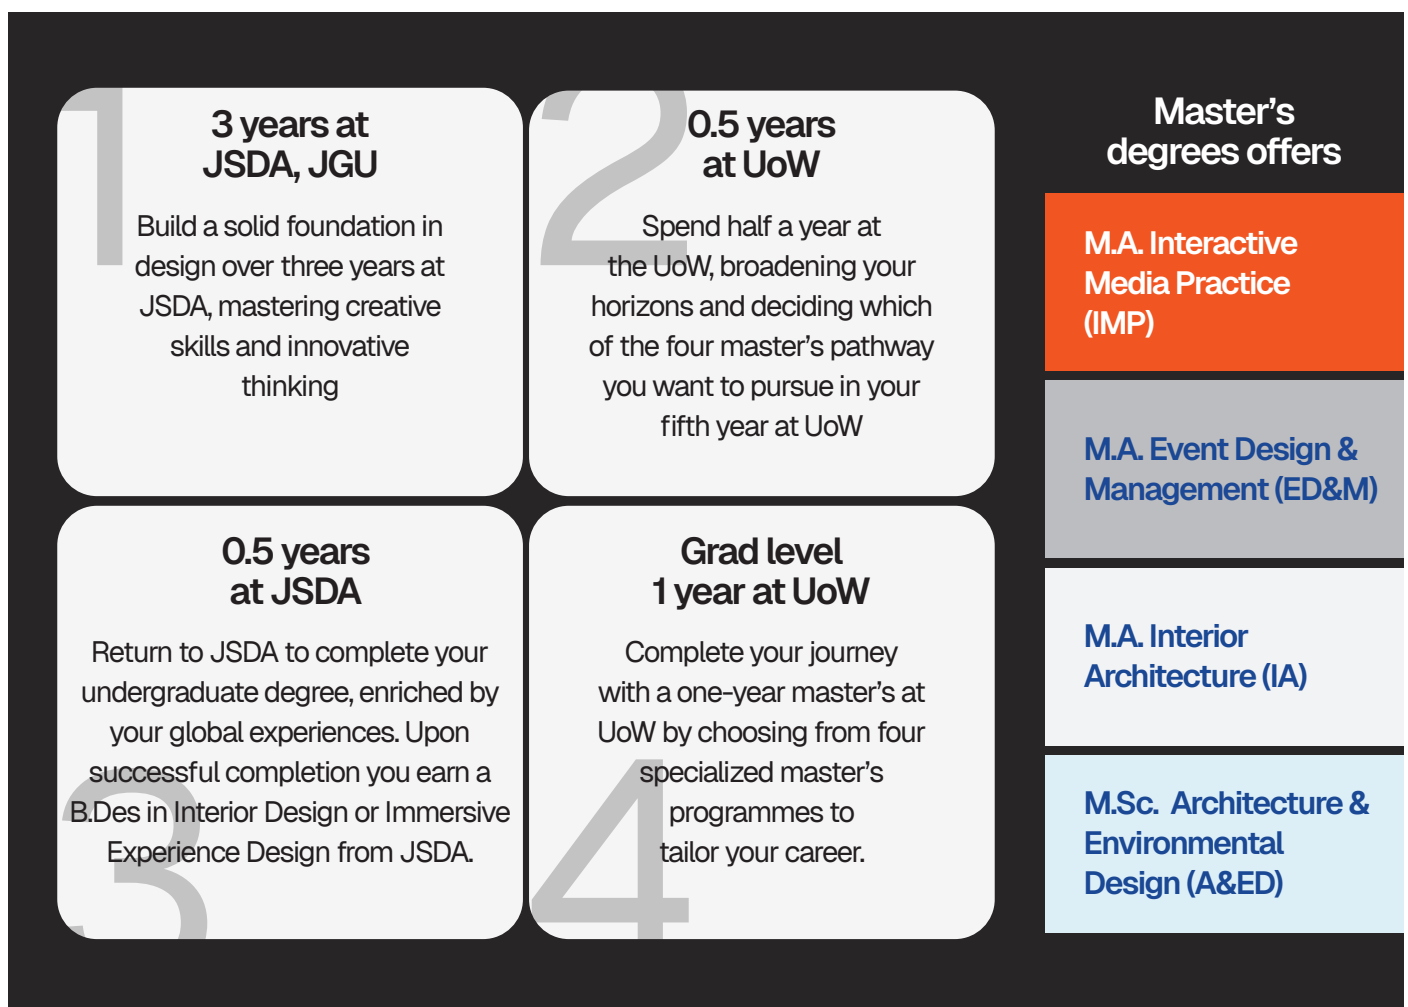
1

3 years at JSDA, JGU

Build a solid foundation in design over three years at JSDA, mastering creative skills and innovative thinking

2

0.5 years at UoW

Spend half a year at the UoW, broadening your horizons and deciding which of the four master's pathway you want to pursue in your fifth year at UoW

3

0.5 years at JSDA

Return to JSDA to complete your undergraduate degree, enriched by your global experiences. Upon successful completion you earn a B.Des in Interior Design or Immersive Experience Design from JSDA.

4

Grad level 1 year at UoW

Complete your journey with a one-year master's at UoW by choosing from four specialized master's programmes to tailor your career.

Master's degrees offers

M.A. Interactive Media Practice (IMP)

M.A. Event Design & Management (ED&M)

M.A. Interior Architecture (IA)

M.Sc. Architecture & Environmental Design (A&ED)